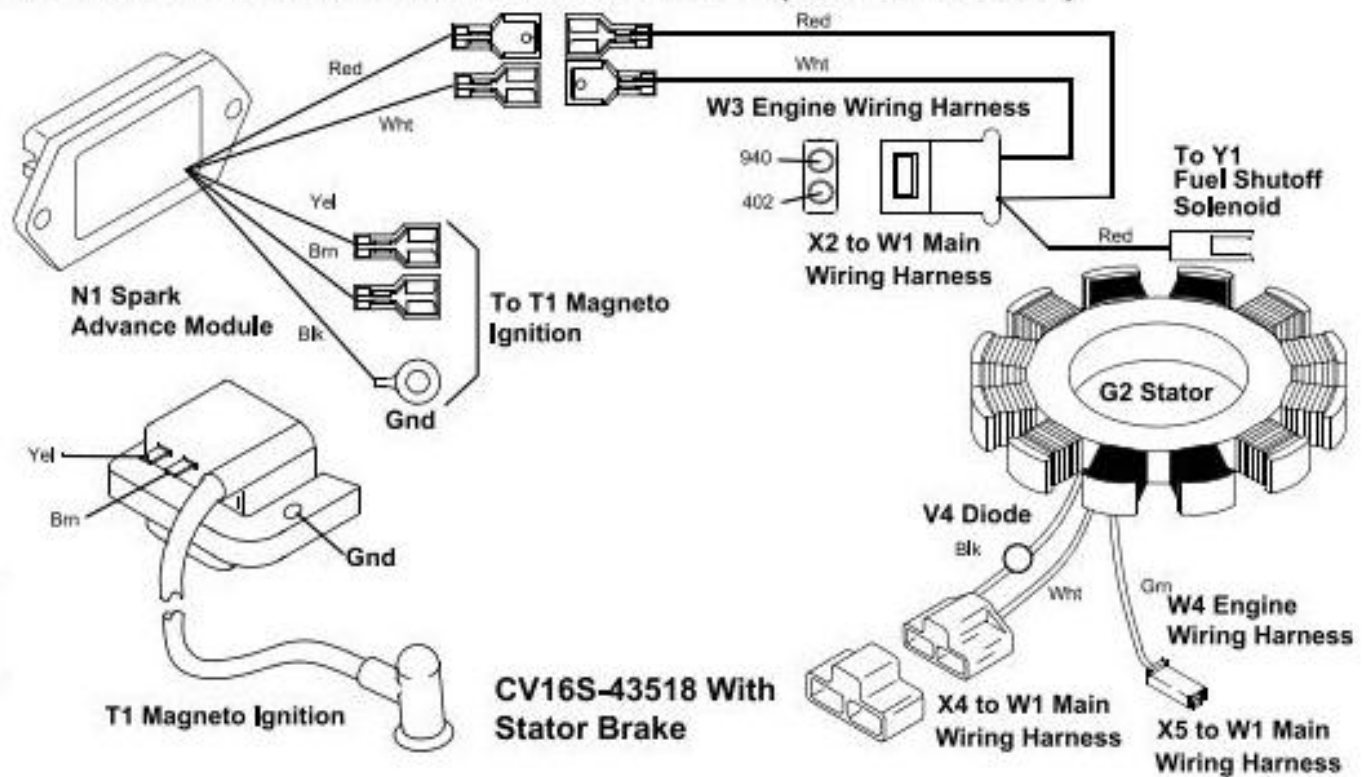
Red

Wht

Red

Wht

W3 Engine Wiring Harness

940

402

To Y1 Fuel Shutoff Solenoid

Red

X2 to W1 Main Wiring Harness

Yel

Brn

Blk

N1 Spark Advance Module

To T1 Magneto Ignition

Gnd

G2 Stator

Yel

Brn

Gnd

V4 Diode

Blk

Wht

Grn

W4 Engine Wiring Harness

CV16S-43518 With Stator Brake

T1 Magneto Ignition

X4 to W1 Main Wiring Harness

X5 to W1 Main Wiring Harness